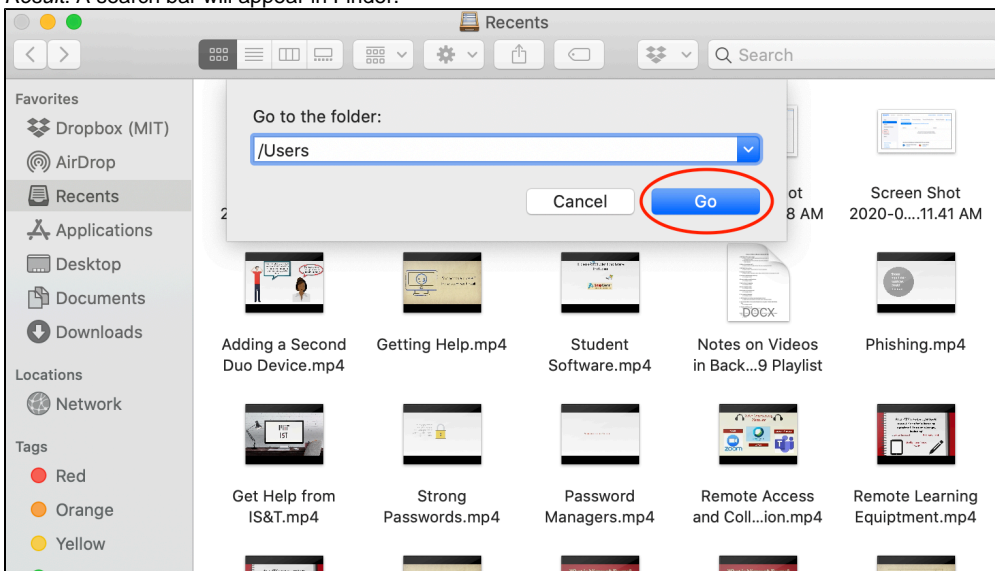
Result: A search bar will appear in Finder.

Recents

Search

Favorites
Dropbox (MIT)
AirDrop
Recents
Applications
Desktop
Documents
Downloads

Locations
Network

Tags
Red
Orange
Yellow

Go to the folder:
/Users
Cancel
Go

2
ot
8 AM

Screen Shot 2020-0....11.41 AM

Adding a Second Duo Device.mp4

Getting Help.mp4

Student Software.mp4

DOCX
Notes on Videos in Back...9 Playlist

Phishing.mp4

Get Help from IS&T.mp4

Strong Passwords.mp4

Password Managers.mp4

Remote Access and Coll...ion.mp4

Remote Learning Equipment.mp4